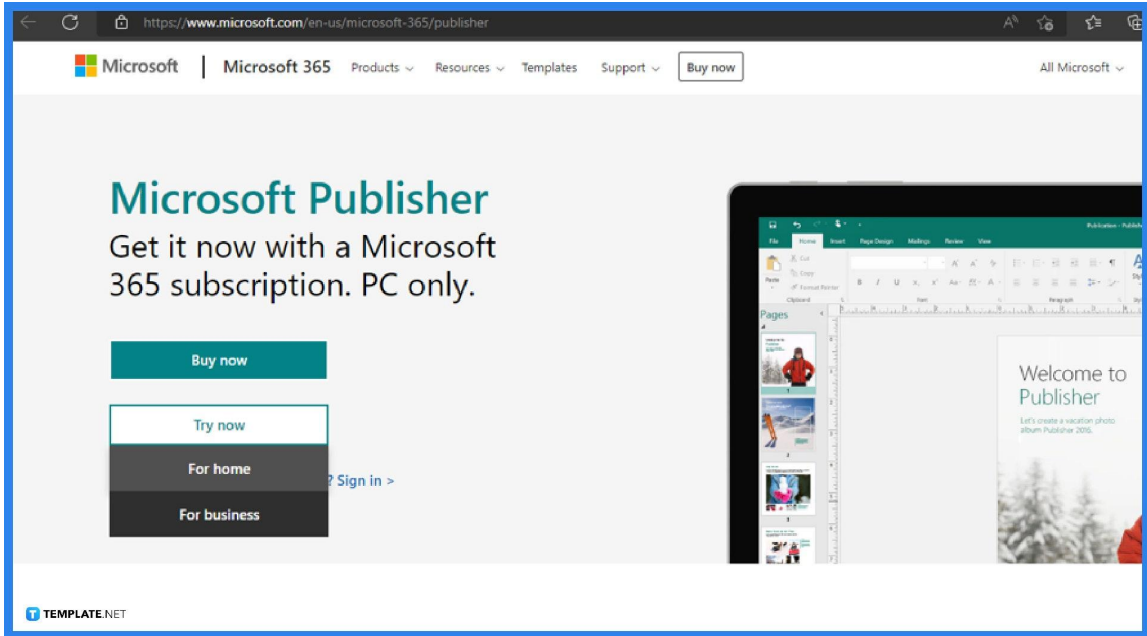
https://www.microsoft.com/en-us/microsoft-365/publisher

Microsoft | Microsoft 365 Products Resources Templates Support Buy now All Microsoft

Microsoft Publisher

Get it now with a Microsoft 365 subscription. PC only.

Buy now

Try now

For home

For business

? Sign in >

File Home Insert Page Design Mailings Review View

Publication - Publisher

Cut Copy Format Painter Paste Clipboard Font Paragraph

Pages

Welcome to Publisher

Let's create a vacation photo album Publisher 2016.

TEMPLATE.NET